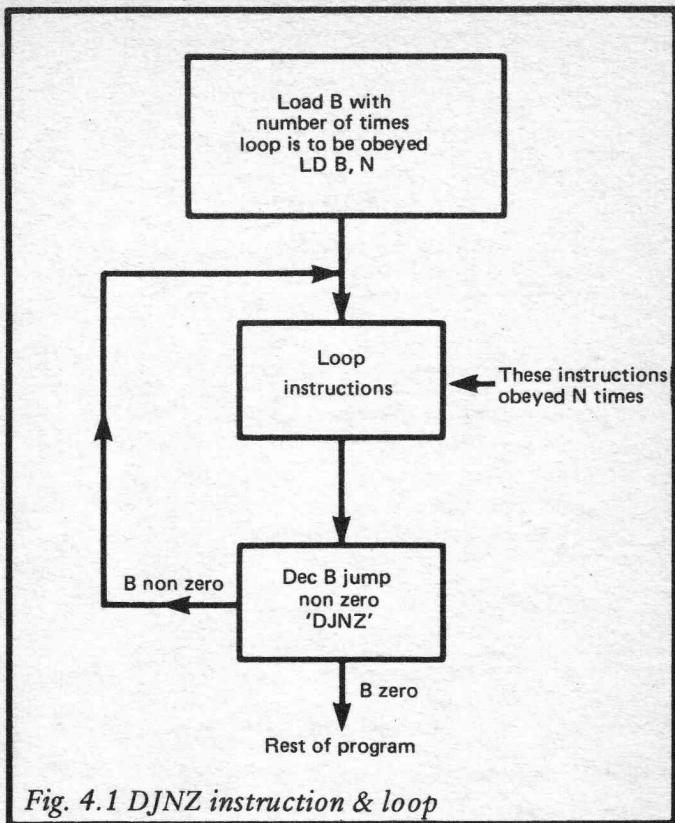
Load B with number of times loop is to be obeyed LD B, N

Loop instructions

These instructions obeyed N times

B non zero

Dec B jump non zero 'DJNZ'

B zero

Rest of program

Fig. 4.1 DJNZ instruction & loop